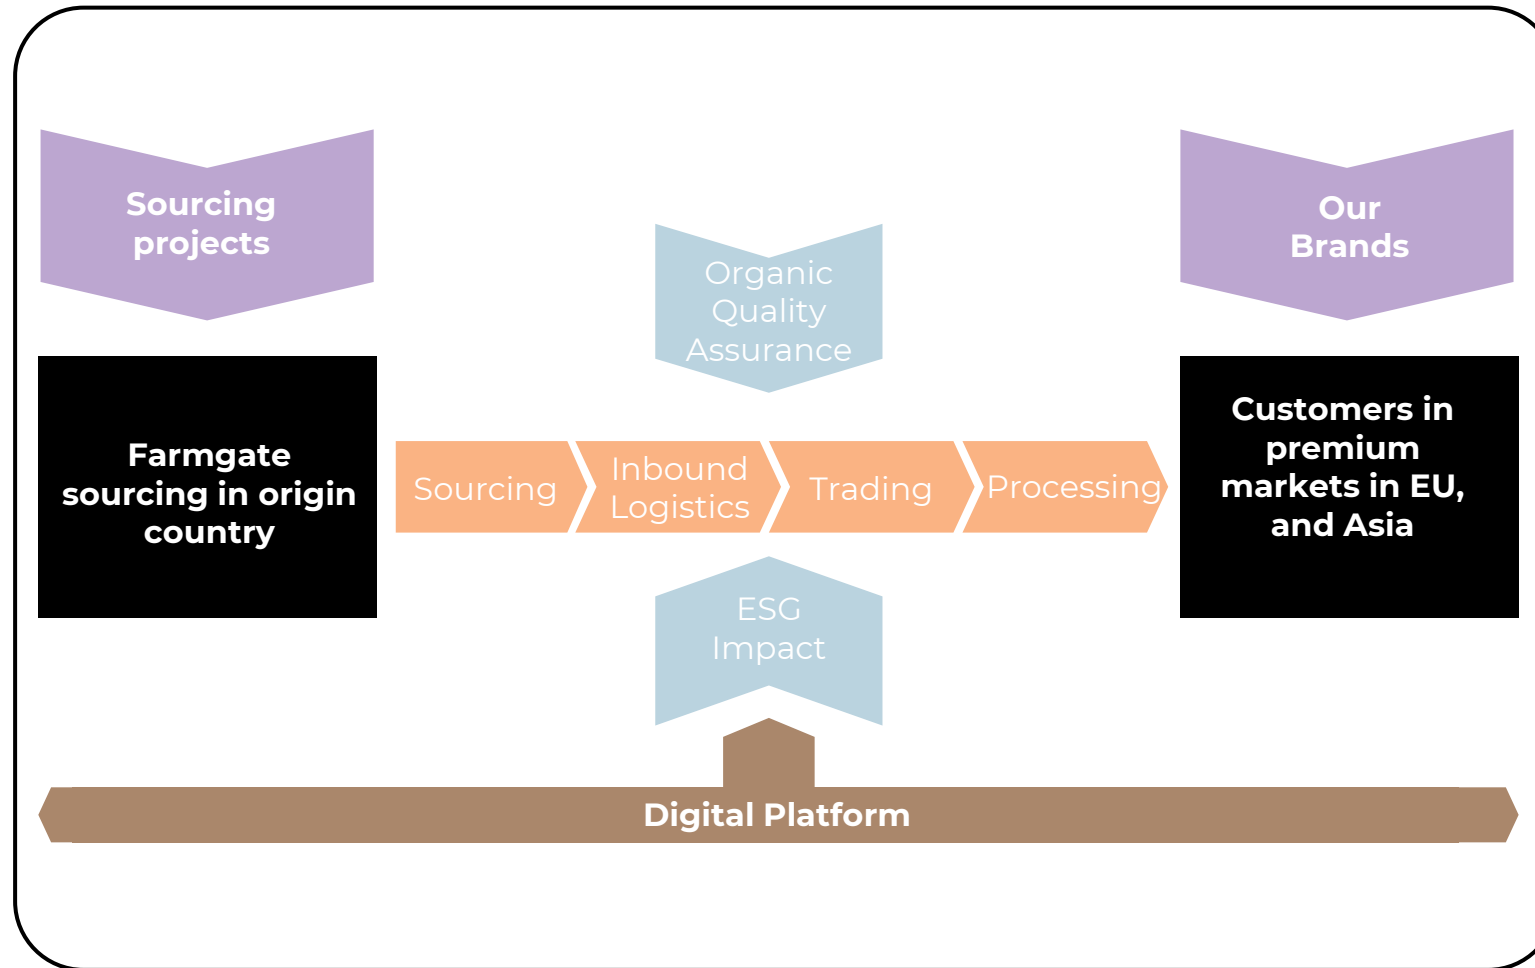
Sourcing projects

Organic Quality Assurance

Our Brands

Farmgate sourcing in origin country

Sourcing

Inbound Logistics

Trading

Processing

Customers in premium markets in EU, and Asia

ESG Impact

Digital Platform